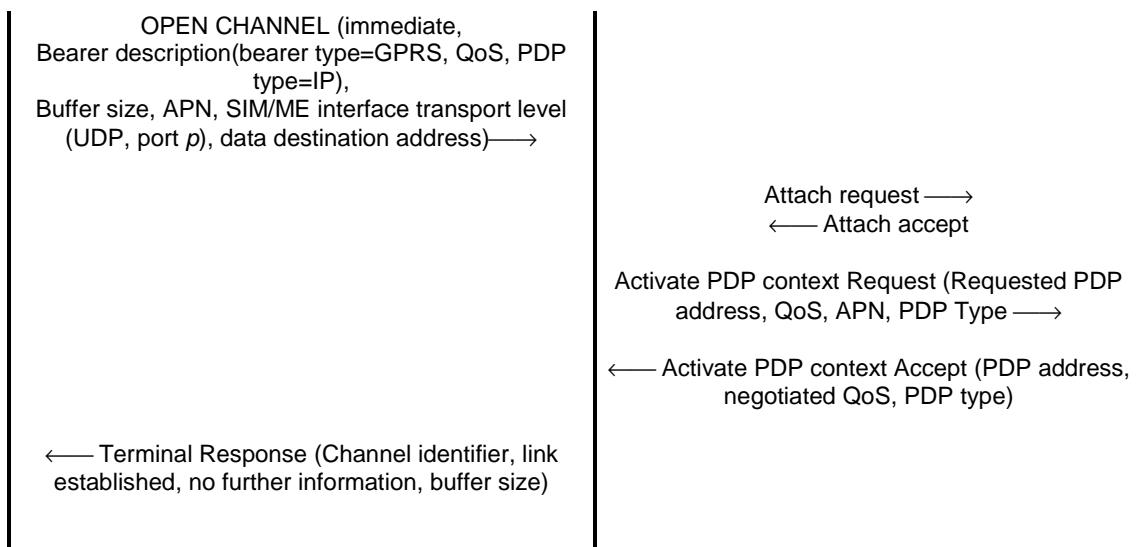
OPEN CHANNEL (immediate, Bearer description(bearer type=GPRS, QoS, PDP type=IP), Buffer size, APN, SIM/ME interface transport level (UDP, port *p*), data destination address)⟶

Attach request ⟶
⟵ Attach accept

Activate PDP context Request (Requested PDP address, QoS, APN, PDP Type ⟶

⟵ Activate PDP context Accept (PDP address, negotiated QoS, PDP type)

⟵ Terminal Response (Channel identifier, link established, no further information, buffer size)